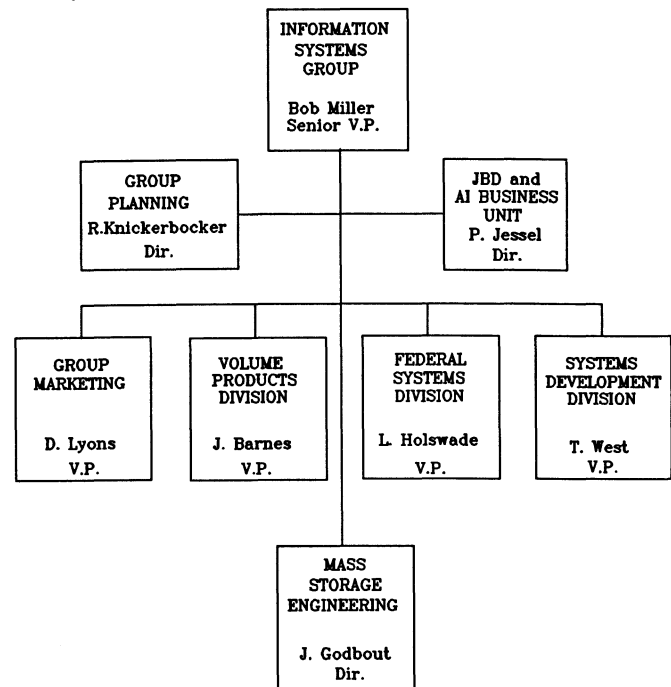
INFORMATION SYSTEMS GROUP

Bob Miller
Senior V.P.

GROUP PLANNING
R.Knickerbocker
Dir.

JBD and AI BUSINESS UNIT
P. Jessel
Dir.

GROUP MARKETING

D. Lyons
V.P.

VOLUME PRODUCTS DIVISION

J. Barnes
V.P.

FEDERAL SYSTEMS DIVISION

L. Holswade
V.P.

SYSTEMS DEVELOPMENT DIVISION

T. West
V.P.

MASS STORAGE ENGINEERING

J. Godbout
Dir.